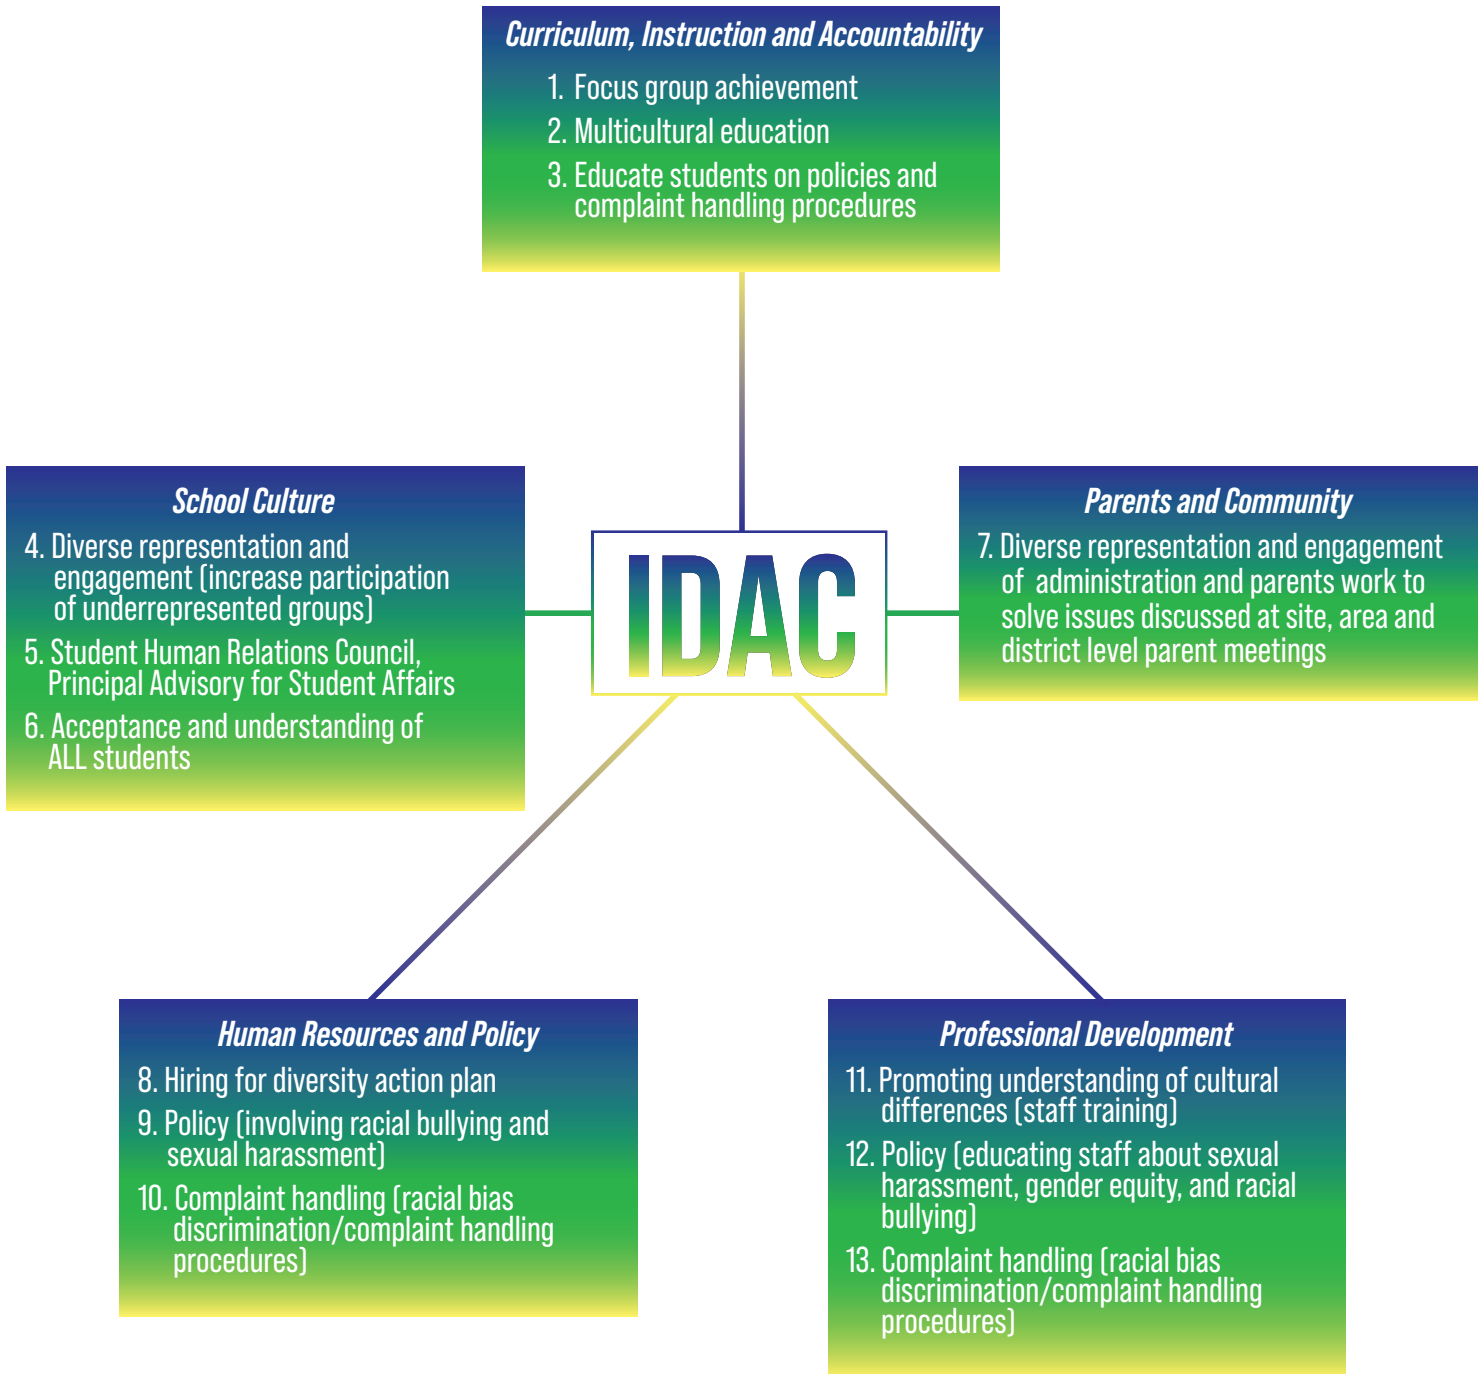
Curriculum, Instruction and Accountability

1. Focus group achievement
2. Multicultural education
3. Educate students on policies and complaint handling procedures

School Culture

4. Diverse representation and engagement (increase participation of underrepresented groups)
5. Student Human Relations Council, Principal Advisory for Student Affairs
6. Acceptance and understanding of ALL students

IDAC

Parents and Community

7. Diverse representation and engagement of administration and parents work to solve issues discussed at site, area and district level parent meetings

Human Resources and Policy

8. Hiring for diversity action plan
9. Policy (involving racial bullying and sexual harassment)
10. Complaint handling (racial bias discrimination/complaint handling procedures)

Professional Development

11. Promoting understanding of cultural differences (staff training)
12. Policy (educating staff about sexual harassment, gender equity, and racial bullying)
13. Complaint handling (racial bias discrimination/complaint handling procedures)